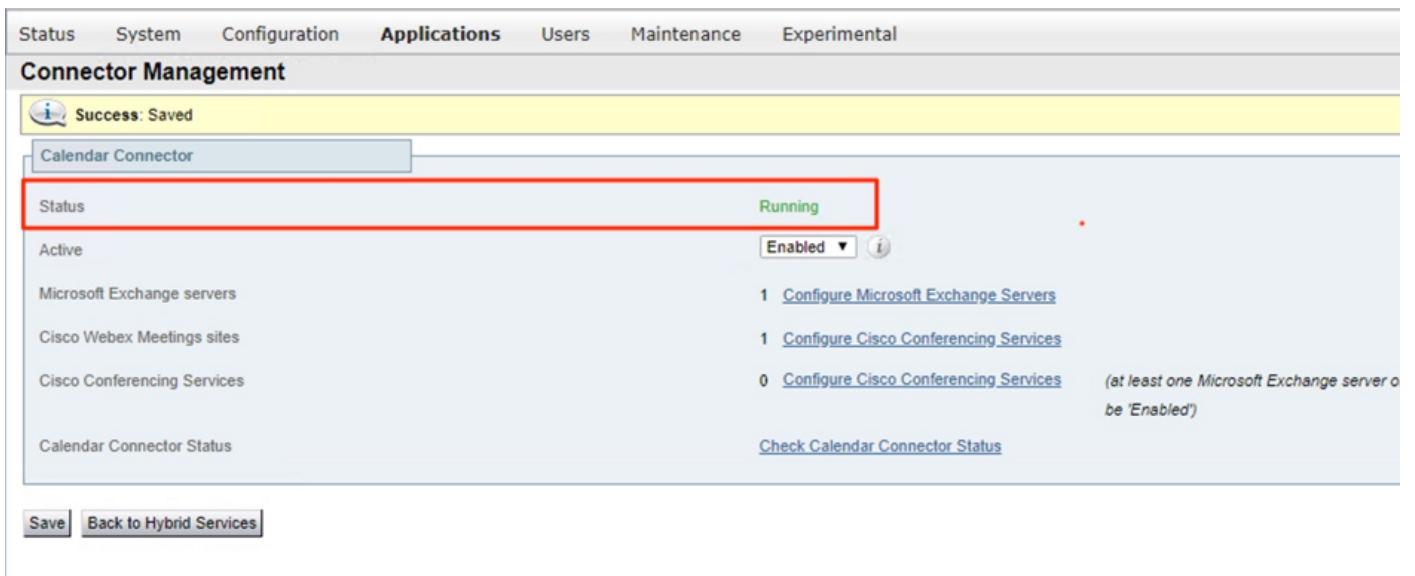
Status System Configuration Applications Users Maintenance Experimental

Connector Management

Success: Saved

Calendar Connector

| | | |
|---|---|---|
| Status | Running | |
| Active | Enabled ▼ | |
| Microsoft Exchange servers | 1 Configure Microsoft Exchange Servers | |
| Cisco Webex Meetings sites | 1 Configure Cisco Conferencing Services | |
| Cisco Conferencing Services | 0 Configure Cisco Conferencing Services | (at least one Microsoft Exchange server o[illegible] be 'Enabled') |
| Calendar Connector Status | Check Calendar Connector Status | |

Save Back to Hybrid Services